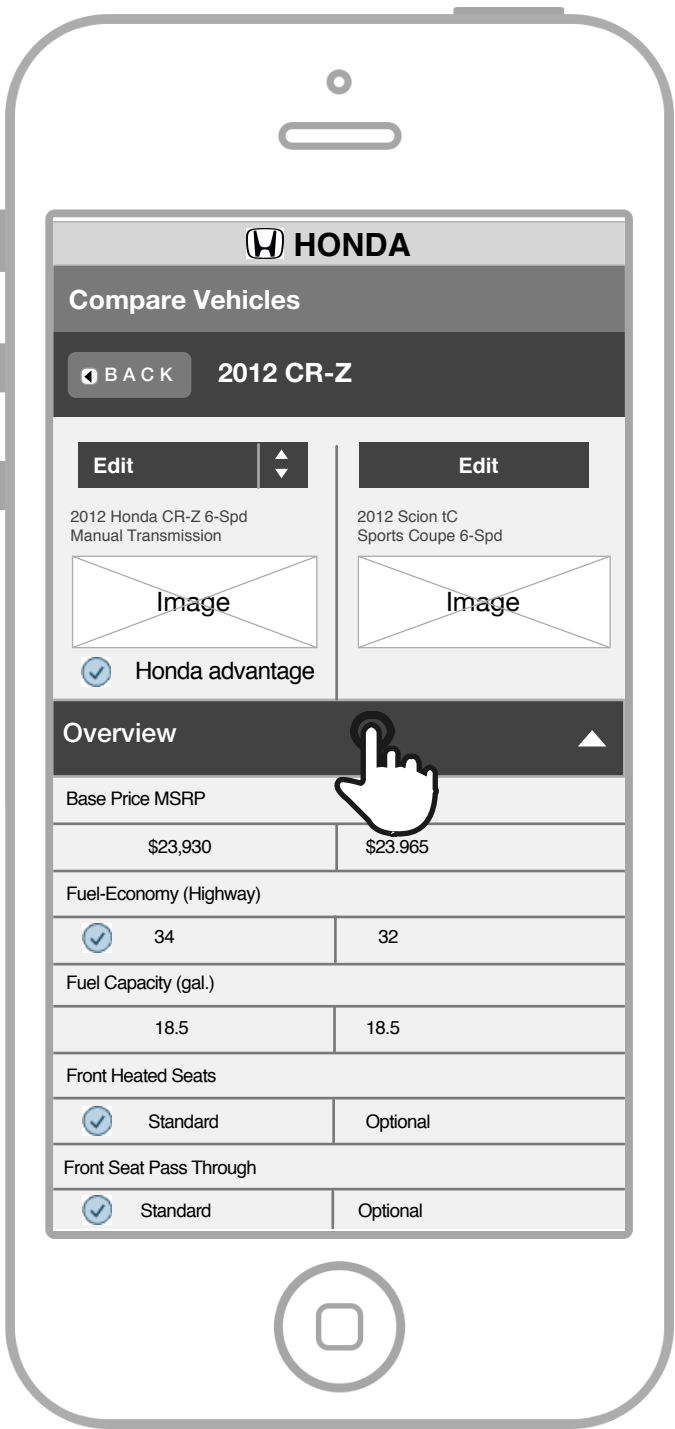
HONDA

Compare Vehicles

BACK 2012 CR-Z

Edit

Edit

2012 Honda CR-Z 6-Spd Manual Transmission

2012 Scion tC Sports Coupe 6-Spd

Image

Image

Honda advantage

Overview

Base Price MSRP

| $23,930 | $23.965 |
|---|---|

Fuel-Economy (Highway)

| 34 | 32 |
|---|---|

Fuel Capacity (gal.)

| 18.5 | 18.5 |
|---|---|

Front Heated Seats

| Standard | Optional |
|---|---|

Front Seat Pass Through

| Standard | Optional |
|---|---|